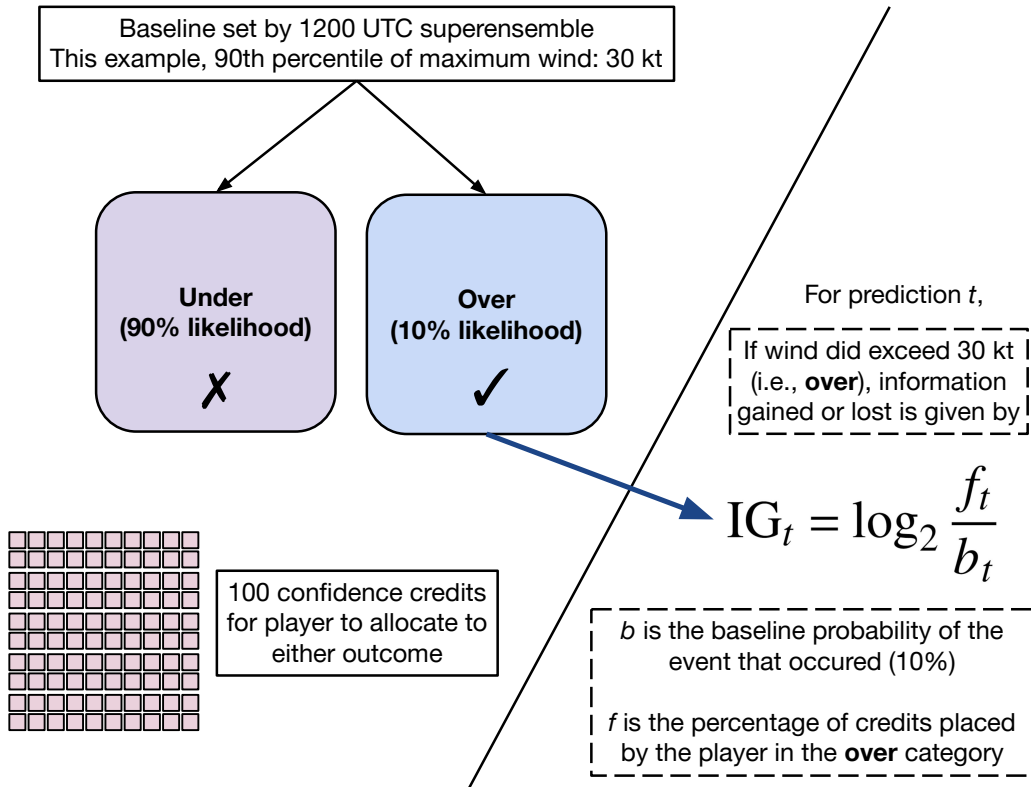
Baseline set by 1200 UTC superensemble
This example, 90th percentile of maximum wind: 30 kt

Under
(90% likelihood)
✗

Over
(10% likelihood)
✓

For prediction $t$,

If wind did exceed 30 kt (i.e., **over**), information gained or lost is given by

$\mathrm{IG}_t = \log_2 \frac{f_t}{b_t}$

100 confidence credits for player to allocate to either outcome

$b$ is the baseline probability of the event that occured (10%)

$f$ is the percentage of credits placed by the player in the **over** category